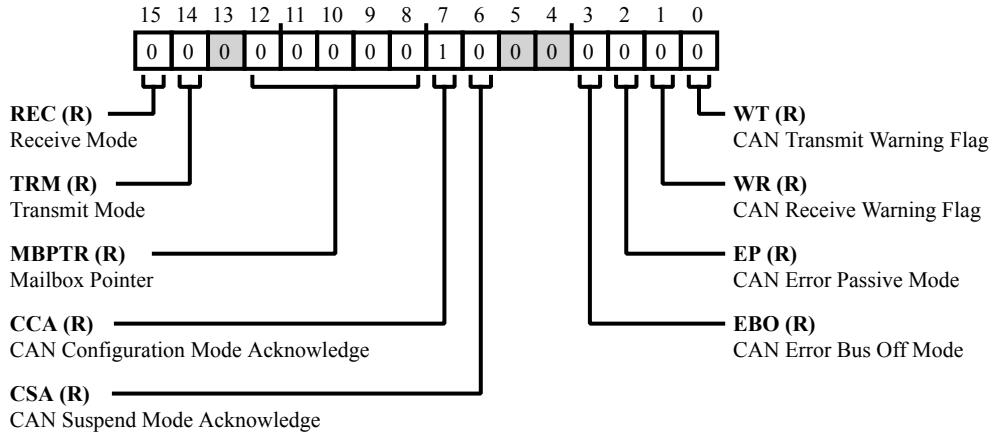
15 14 13 12 11 10 9 8 7 6 5 4 3 2 1 0

| 0 | 0 | 0 | 0 | 0 | 0 | 0 | 0 | 1 | 0 | 0 | 0 | 0 | 0 | 0 | 0 |
|---|---|---|---|---|---|---|---|---|---|---|---|---|---|---|---|

**REC (R)**
Receive Mode

**TRM (R)**
Transmit Mode

**MBPTR (R)**
Mailbox Pointer

**CCA (R)**
CAN Configuration Mode Acknowledge

**CSA (R)**
CAN Suspend Mode Acknowledge

**WT (R)**
CAN Transmit Warning Flag

**WR (R)**
CAN Receive Warning Flag

**EP (R)**
CAN Error Passive Mode

**EBO (R)**
CAN Error Bus Off Mode